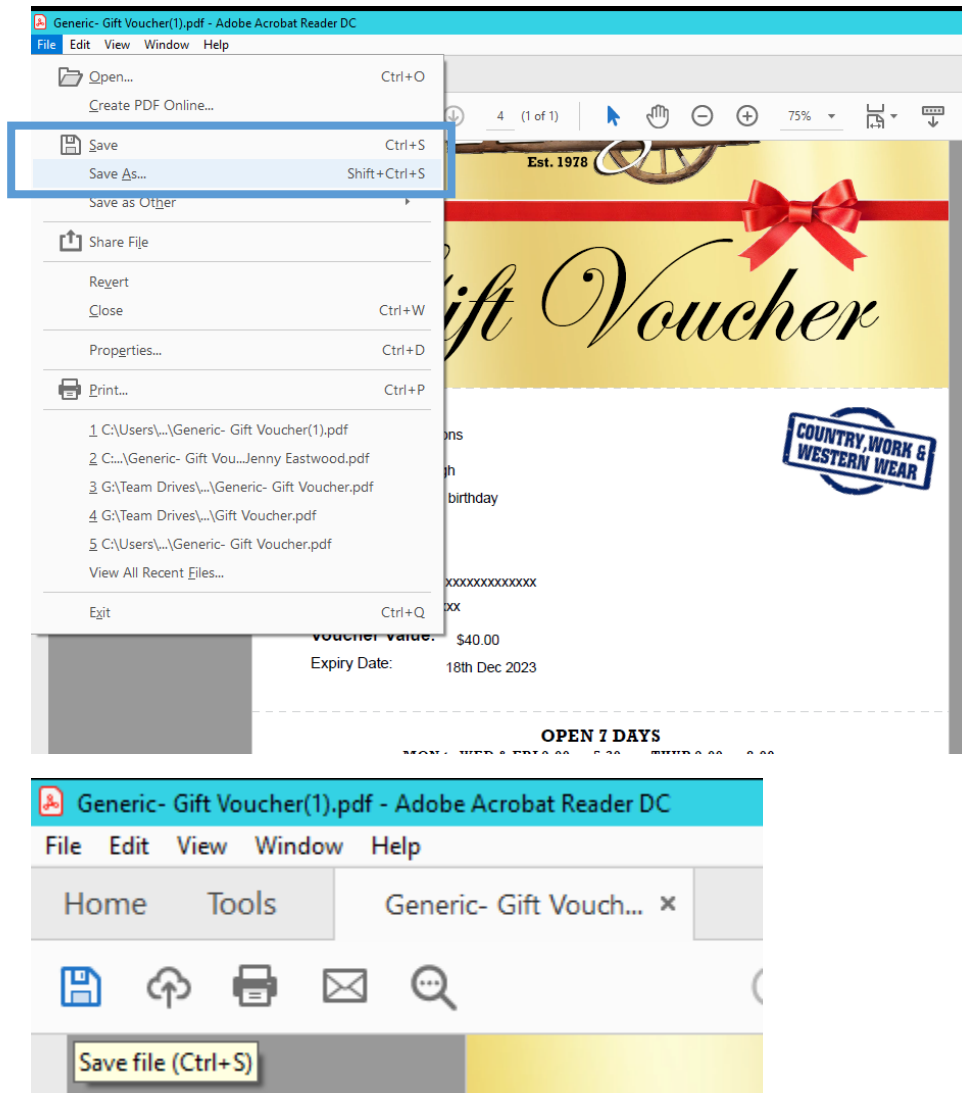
Generic- Gift Voucher(1).pdf - Adobe Acrobat Reader DC
File Edit View Window Help

Open... Ctrl+O
Create PDF Online...
Save Ctrl+S
Save As... Shift+Ctrl+S
Save as Other
Share File
Revert
Close Ctrl+W
Properties... Ctrl+D
Print... Ctrl+P
1 C:\Users\...\Generic- Gift Voucher(1).pdf
2 C:...\Generic- Gift Vou...Jenny Eastwood.pdf
3 G:\Team Drives\...\Generic- Gift Voucher.pdf
4 G:\Team Drives\...\Gift Voucher.pdf
5 C:\Users\...\Generic- Gift Voucher.pdf
View All Recent Files...
Exit Ctrl+Q

4 (1 of 1) 75%

Est. 1978

ift Voucher

COUNTRY, WORK & WESTERN WEAR

ons
gh
birthday
xxxxxxxxxxxxxx
xx
Voucher Value: $40.00
Expiry Date: 18th Dec 2023

OPEN 7 DAYS
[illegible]

Generic- Gift Voucher(1).pdf - Adobe Acrobat Reader DC
File Edit View Window Help
Home Tools Generic- Gift Vouch... ×
Save file (Ctrl+S)